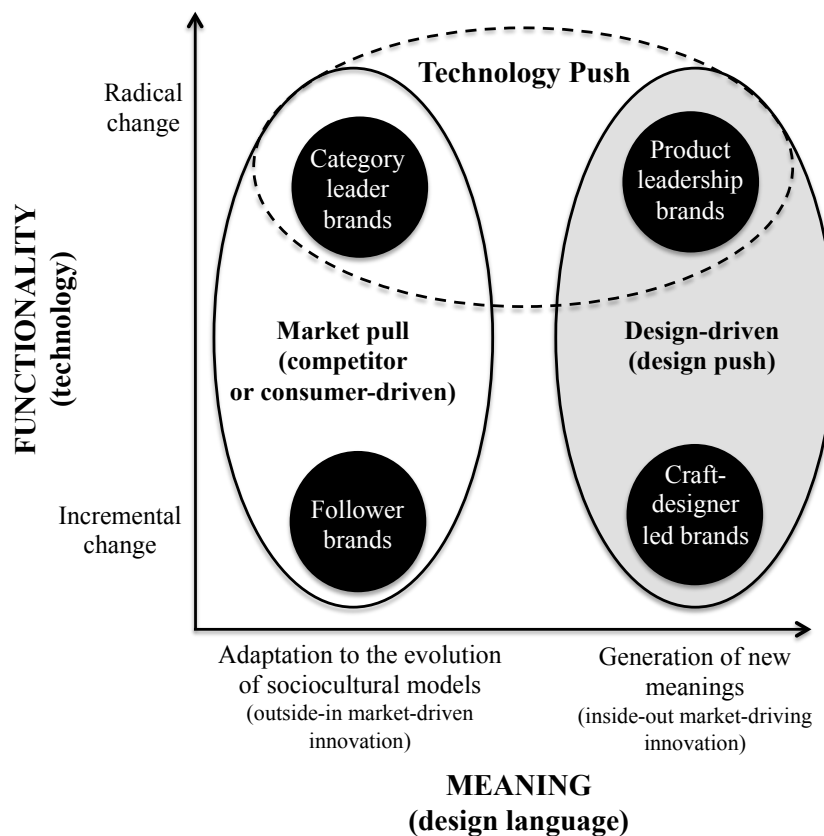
FUNCTIONALITY (technology)

Radical change

Incremental change

Technology Push

Category leader brands

Product leadership brands

Market pull (competitor or consumer-driven)

Design-driven (design push)

Follower brands

Craft-designer led brands

Adaptation to the evolution of sociocultural models (outside-in market-driven innovation)

Generation of new meanings (inside-out market-driving innovation)

MEANING (design language)